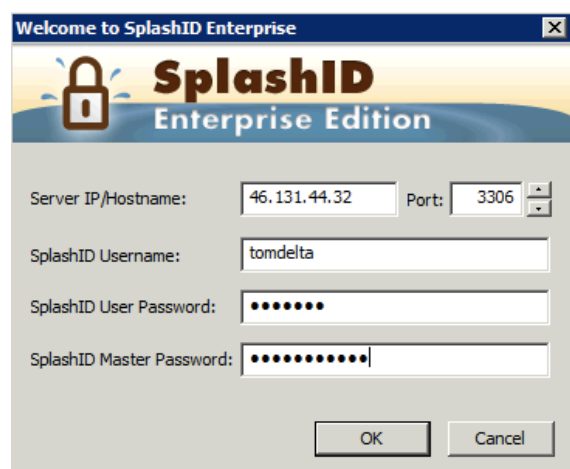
Welcome to SplashID Enterprise

SplashID
Enterprise Edition

Server IP/Hostname: 46.131.44.32 Port: 3306

SplashID Username: tomdelta

SplashID User Password: •••••••

SplashID Master Password: ••••••••••••

OK Cancel